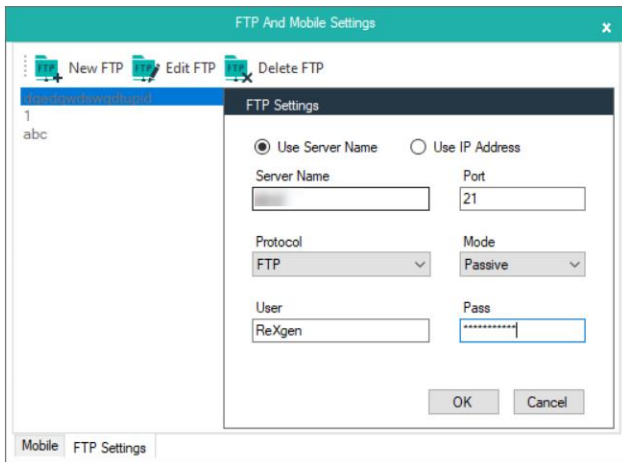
FTP And Mobile Settings

x

New FTP Edit FTP Delete FTP

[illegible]
1
abc

FTP Settings

Use Server Name Use IP Address

Server Name
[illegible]

Port
21

Protocol
FTP

Mode
Passive

User
ReXgen

Pass
***********

OK Cancel

Mobile FTP Settings